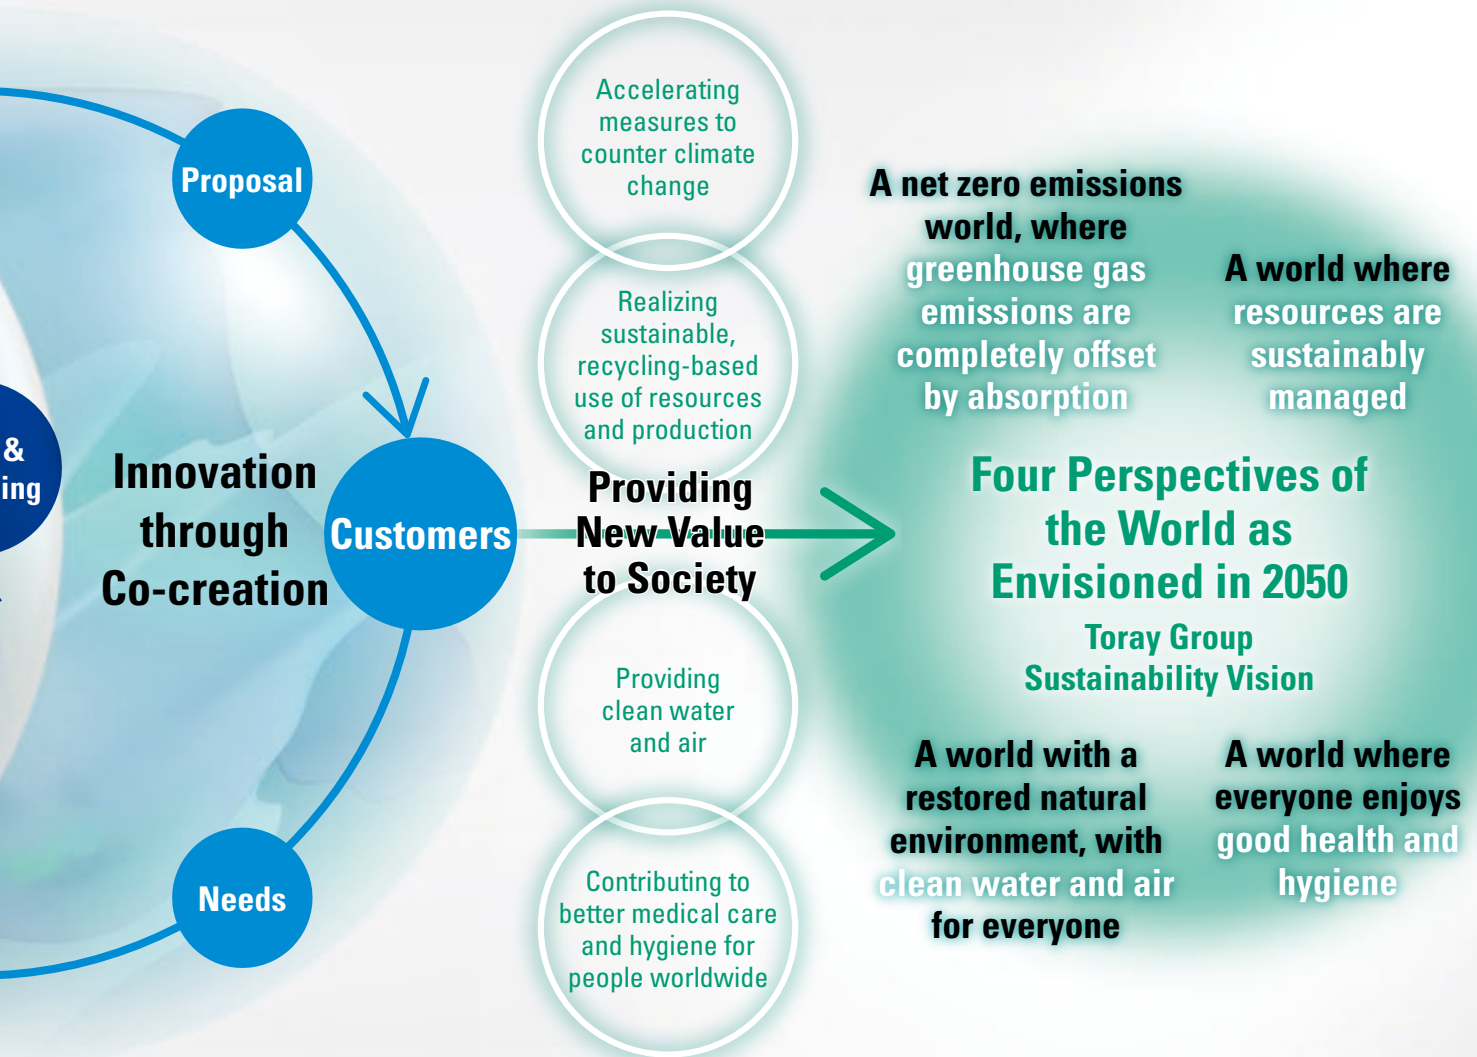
&
ing

Proposal

Innovation through Co-creation

Customers

Needs

Accelerating measures to counter climate change

Realizing sustainable, recycling-based use of resources and production

Providing New Value to Society

Providing clean water and air

Contributing to better medical care and hygiene for people worldwide

A net zero emissions world, where greenhouse gas emissions are completely offset by absorption

A world where resources are sustainably managed

Four Perspectives of the World as Envisioned in 2050

Toray Group Sustainability Vision

A world with a restored natural environment, with clean water and air for everyone

A world where everyone enjoys good health and hygiene